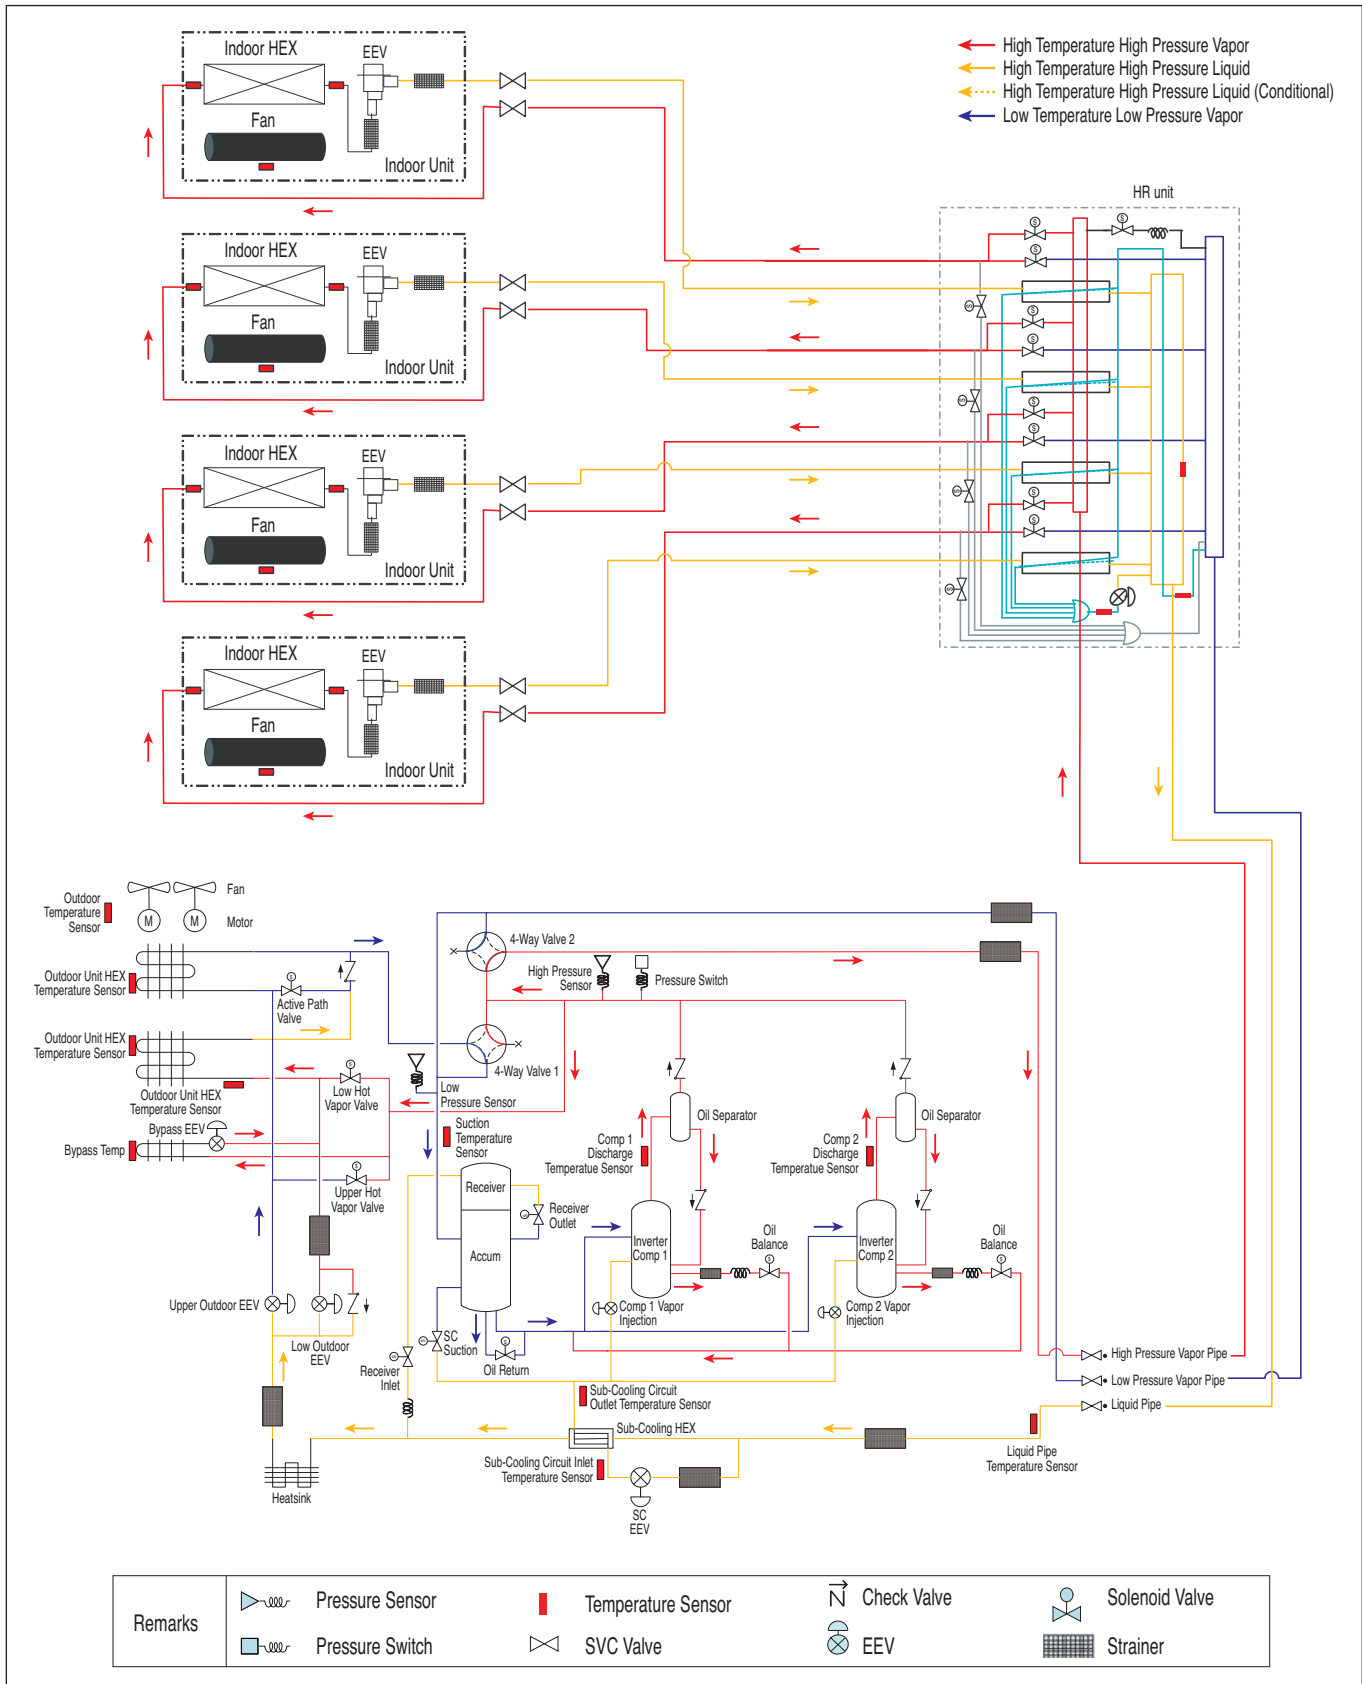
High Temperature High Pressure Vapor
High Temperature High Pressure Liquid
High Temperature High Pressure Liquid (Conditional)
Low Temperature Low Pressure Vapor

Indoor HEX
EEV
Fan
Indoor Unit

Indoor HEX
EEV
Fan
Indoor Unit

Indoor HEX
EEV
Fan
Indoor Unit

Indoor HEX
EEV
Fan
Indoor Unit

HR unit

Outdoor Temperature Sensor
Fan
Motor
M
M
Outdoor Unit HEX Temperature Sensor
Active Path Valve
Outdoor Unit HEX Temperature Sensor
Outdoor Unit HEX Temperature Sensor
Low Hot Vapor Valve
Bypass EEV
Bypass Temp
Upper Hot Vapor Valve
Upper Outdoor EEV
Low Outdoor EEV
Receiver Inlet
Heatsink
4-Way Valve 2
High Pressure Sensor
Pressure Switch
4-Way Valve 1
Low Pressure Sensor
Suction Temperature Sensor
Receiver
Accum
Receiver Outlet
SC Suction
Oil Return
Oil Separator
Comp 1 Discharge Temperature Sensor
Inverter Comp 1
Comp 1 Vapor Injection
Oil Balance
Oil Separator
Comp 2 Discharge Temperature Sensor
Inverter Comp 2
Comp 2 Vapor Injection
Oil Balance
High Pressure Vapor Pipe
Low Pressure Vapor Pipe
Liquid Pipe
Sub-Cooling Circuit Outlet Temperature Sensor
Sub-Cooling HEX
Sub-Cooling Circuit Inlet Temperature Sensor
SC EEV
Liquid Pipe Temperature Sensor

| Remarks | Pressure Sensor | Temperature Sensor | Check Valve | Solenoid Valve |
|---|---|---|---|---|
| | Pressure Switch | SVC Valve | EEV | Strainer |